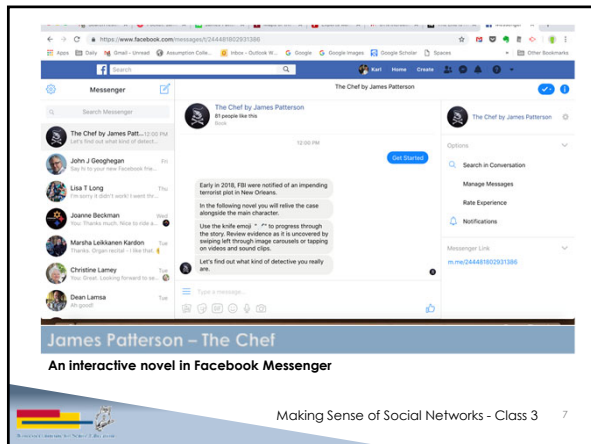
https://www.facebook.com/messages/t/244481802931386

Apps Daily Gmail - Unread Assumption Colle... Inbox - Outlook W... Google Google Images Google Scholar Spaces Other Bookmarks

Search

Karl Home Create

Messenger

The Chef by James Patterson

Search Messenger

The Chef by James Patt... 12:00 PM
Let's find out what kind of detect...

John J Geoghegan Fri
Say hi to your new Facebook frie...

Lisa T Long Thu
I'm sorry it didn't work! I sent thr...

Joanne Beckman Wed
You: Thanks much. Nice to ride a...

Marsha Leikkanen Kardon Tue
Thanks. Organ recital - I like that.

Christine Lamey Tue
You: Great. Looking forward to se...

Dean Lamsa Tue
Ah good!

The Chef by James Patterson
61 people like this
Book

12:00 PM

Get Started

Early in 2018, FBI were notified of an impending terrorist plot in New Orleans.

In the following novel you will relive the case alongside the main character.

Use the knife emoji to progress through the story. Review evidence as it is uncovered by swiping left through image carousels or tapping on videos and sound clips.

Let's find out what kind of detective you really are.

Type a message...

The Chef by James Patterson

Options

Search in Conversation

Manage Messages

Rate Experience

Notifications

Messenger Link

m.me/244481802931386

James Patterson – The Chef

An interactive novel in Facebook Messenger

Making Sense of Social Networks - Class 3 7